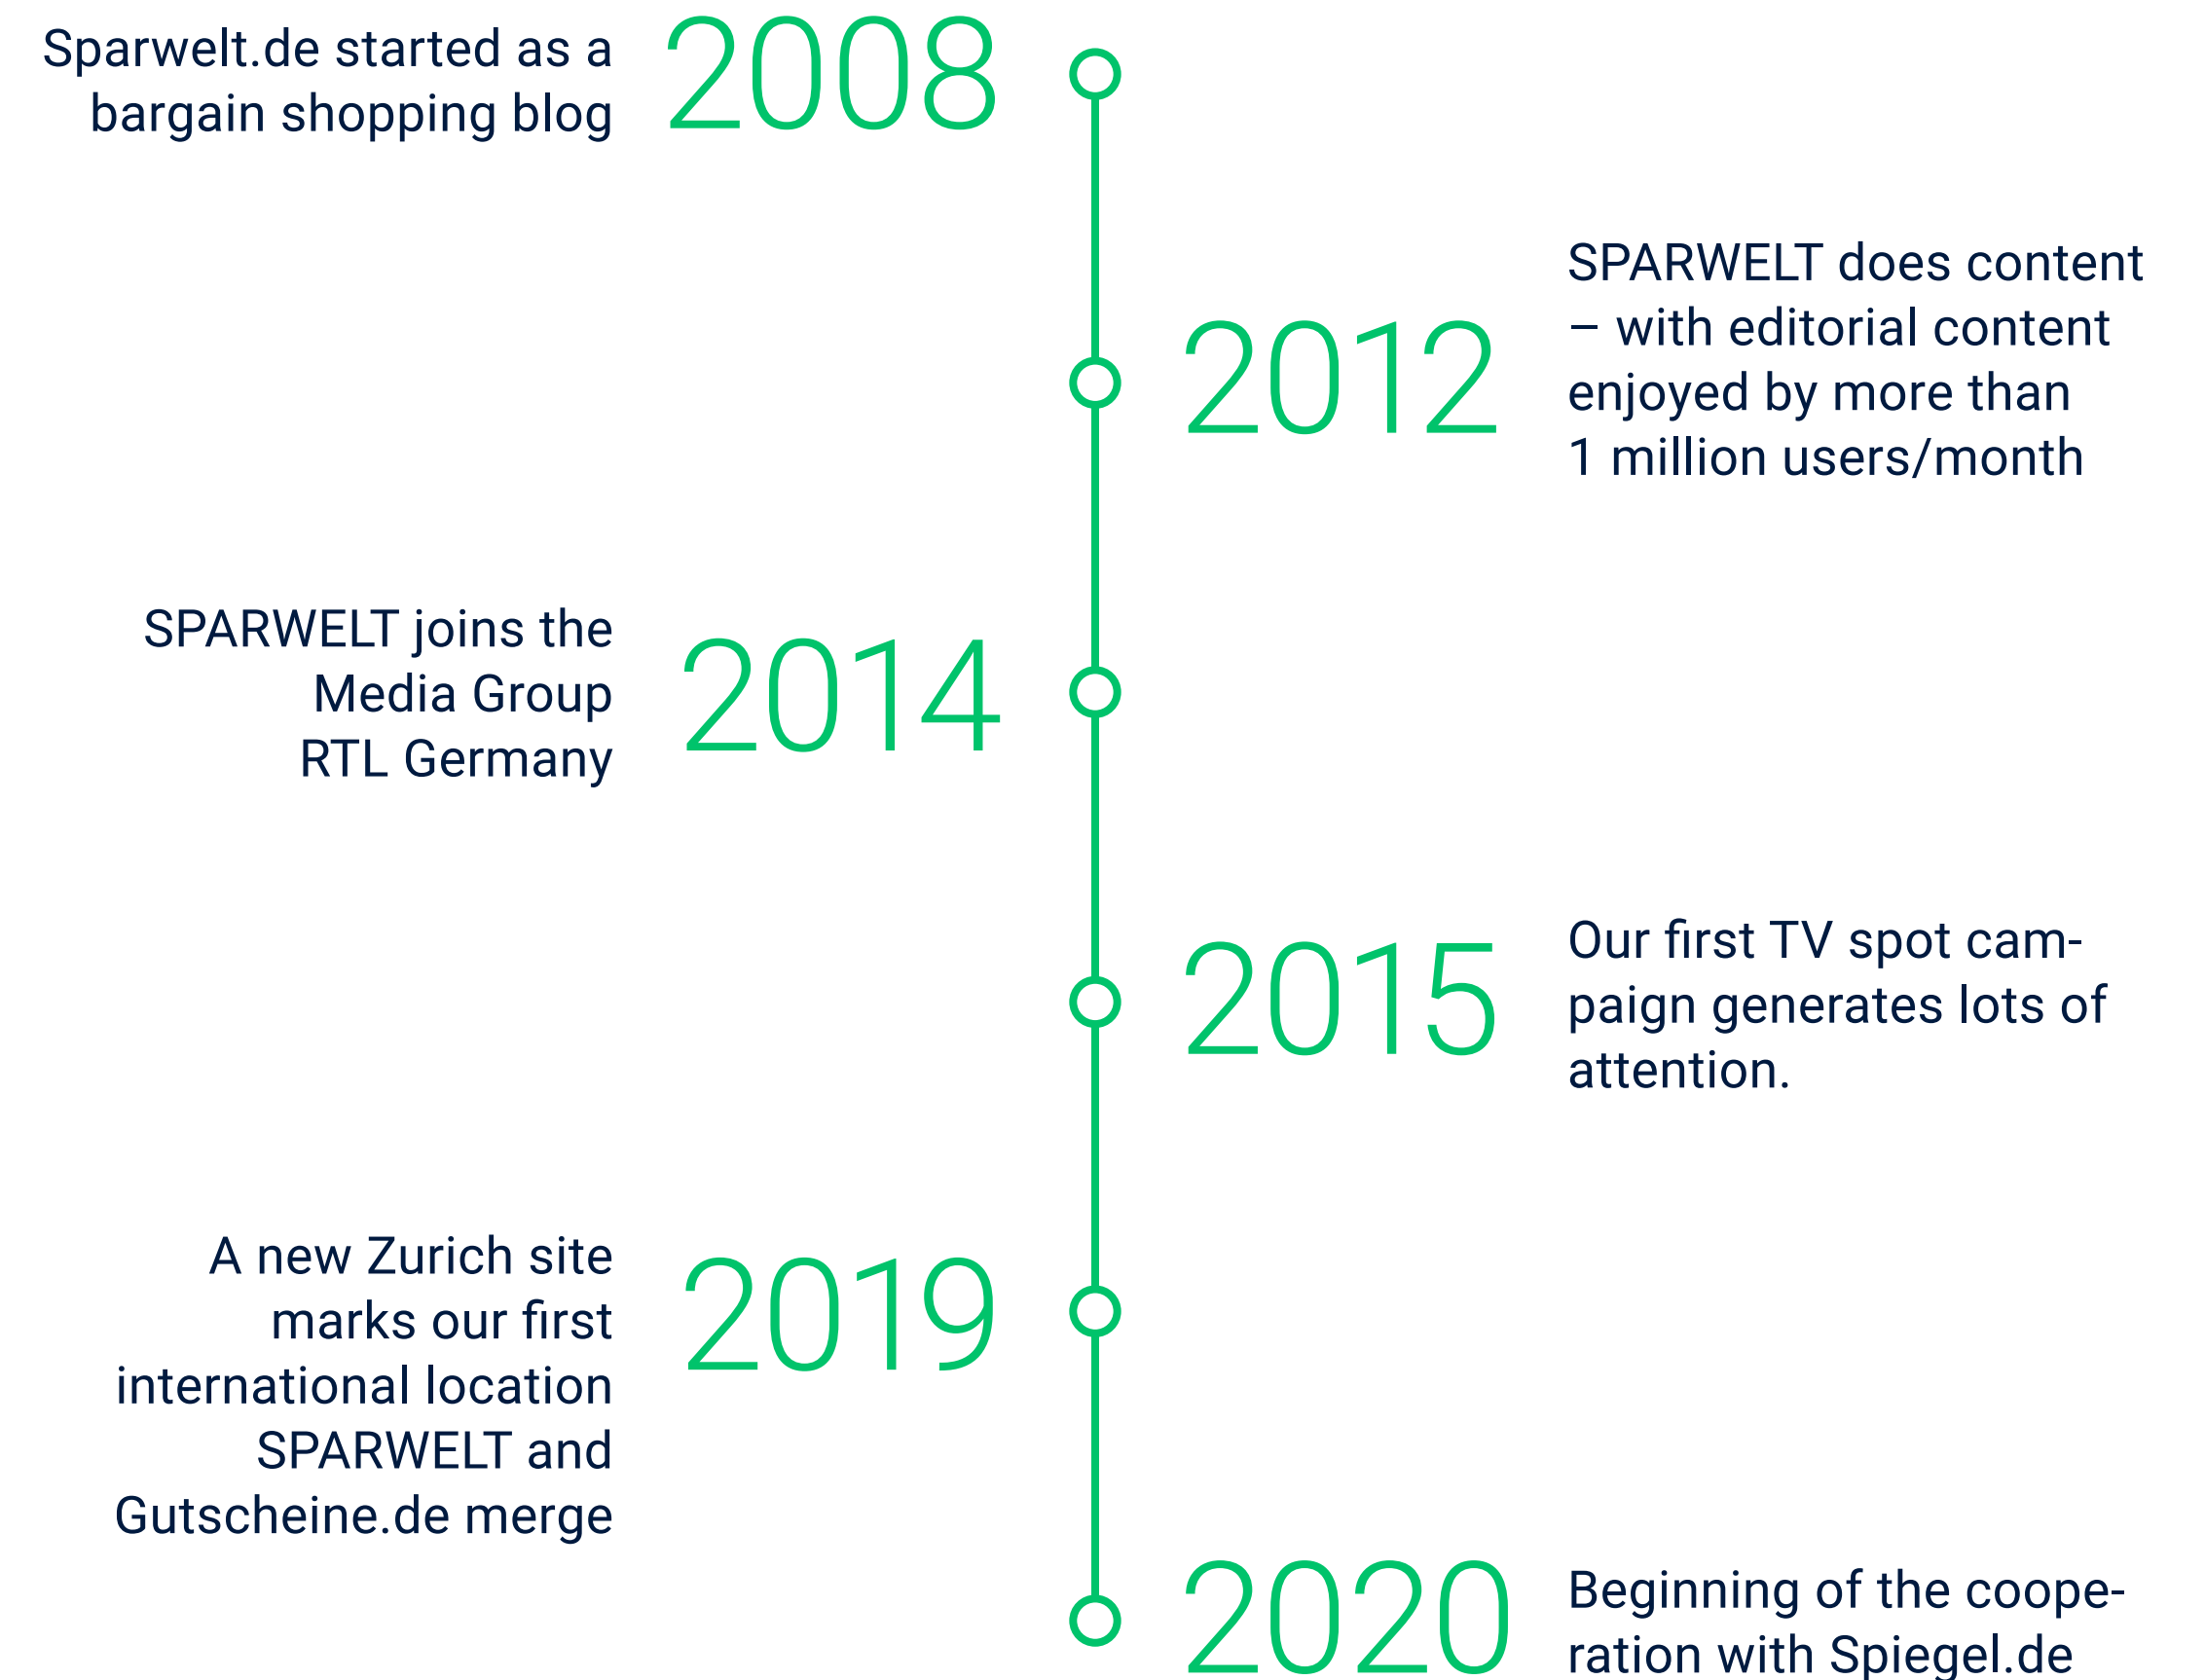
Sparwelt.de started as a bargain shopping blog

2008

2012

SPARWELT does content – with editorial content enjoyed by more than 1 million users/month

SPARWELT joins the Media Group RTL Germany

2014

2015

Our first TV spot campaign generates lots of attention.

A new Zurich site marks our first international location SPARWELT and Gutscheine.de merge

2019

2020

Beginning of the cooperation with Spiegel.de